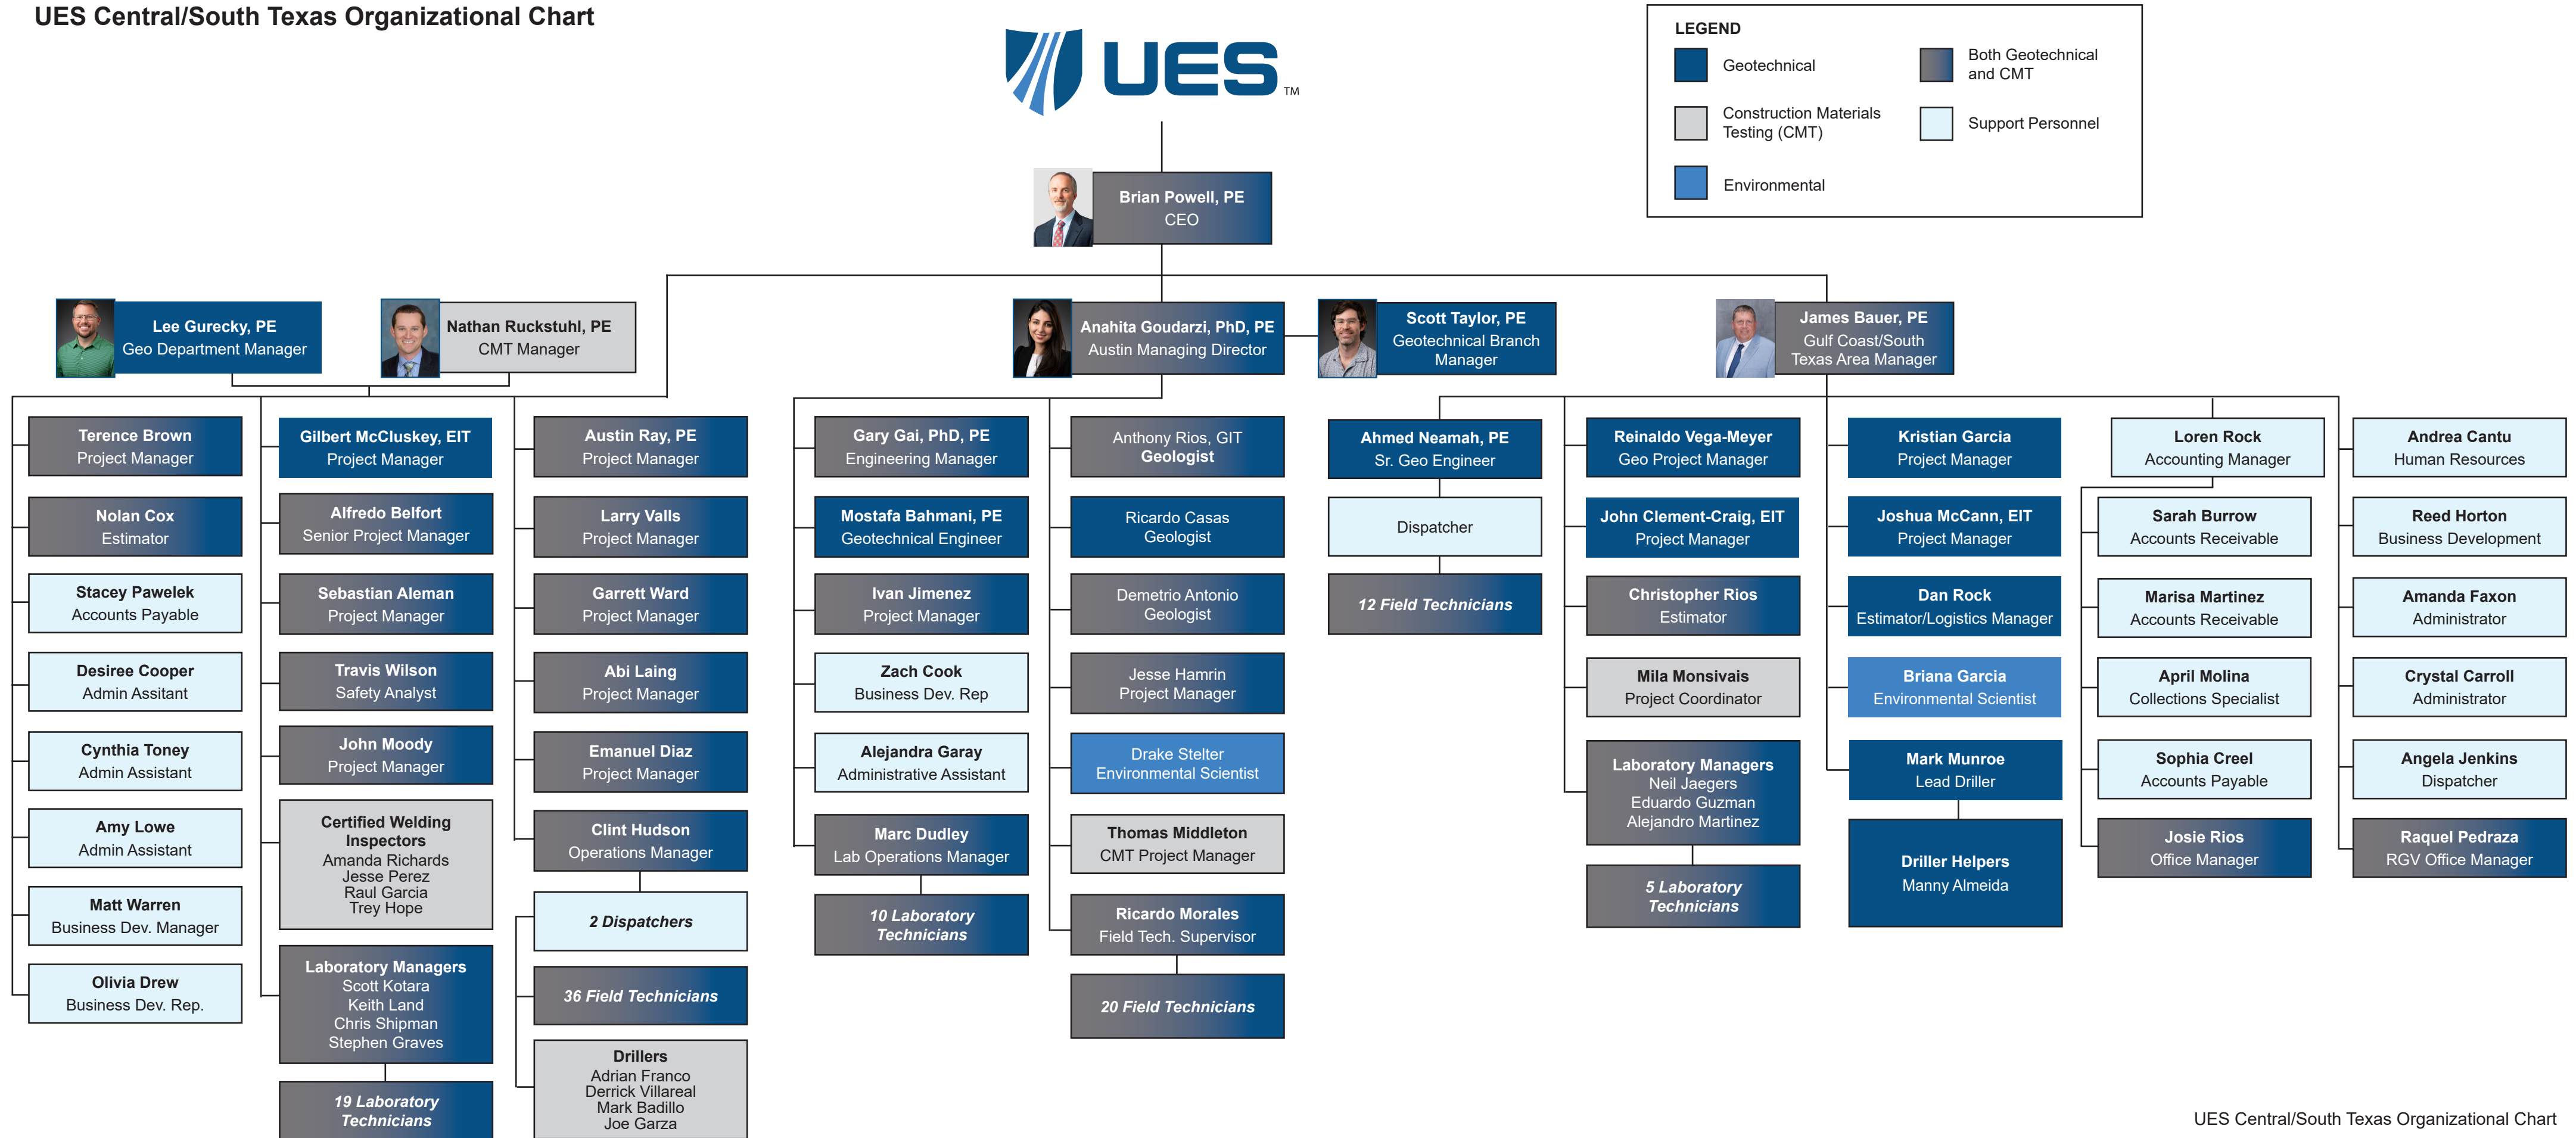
UES Central/South Texas Organizational Chart

UES™

LEGEND
Geotechnical
Both Geotechnical and CMT
Construction Materials Testing (CMT)
Support Personnel
Environmental

Brian Powell, PE
CEO

Lee Gurecky, PE
Geo Department Manager

Nathan Ruckstuhl, PE
CMT Manager

Anahita Goudarzi, PhD, PE
Austin Managing Director

Scott Taylor, PE
Geotechnical Branch Manager

James Bauer, PE
Gulf Coast/South Texas Area Manager

Terence Brown
Project Manager

Nolan Cox
Estimator

Stacey Pawelek
Accounts Payable

Desiree Cooper
Admin Assistant

Cynthia Toney
Admin Assistant

Amy Lowe
Admin Assistant

Matt Warren
Business Dev. Manager

Olivia Drew
Business Dev. Rep.

Gilbert McCluskey, EIT
Project Manager

Alfredo Belfort
Senior Project Manager

Sebastian Aleman
Project Manager

Travis Wilson
Safety Analyst

John Moody
Project Manager

Certified Welding Inspectors
Amanda Richards
Jesse Perez
Raul Garcia
Trey Hope

Laboratory Managers
Scott Kotara
Keith Land
Chris Shipman
Stephen Graves

19 Laboratory Technicians

Austin Ray, PE
Project Manager

Larry Valls
Project Manager

Garrett Ward
Project Manager

Abi Laing
Project Manager

Emanuel Diaz
Project Manager

Clint Hudson
Operations Manager

2 Dispatchers

36 Field Technicians

Drillers
Adrian Franco
Derrick Villareal
Mark Badillo
Joe Garza

Gary Gai, PhD, PE
Engineering Manager

Mostafa Bahmani, PE
Geotechnical Engineer

Ivan Jimenez
Project Manager

Zach Cook
Business Dev. Rep

Alejandra Garay
Administrative Assistant

Marc Dudley
Lab Operations Manager

10 Laboratory Technicians

Anthony Rios, GIT
Geologist

Ricardo Casas
Geologist

Demetrio Antonio
Geologist

Jesse Hamrin
Project Manager

Drake Stelter
Environmental Scientist

Thomas Middleton
CMT Project Manager

Ricardo Morales
Field Tech. Supervisor

20 Field Technicians

Ahmed Neamah, PE
Sr. Geo Engineer

Dispatcher

12 Field Technicians

Reinaldo Vega-Meyer
Geo Project Manager

John Clement-Craig, EIT
Project Manager

Christopher Rios
Estimator

Mila Monsivais
Project Coordinator

Laboratory Managers
Neil Jaegers
Eduardo Guzman
Alejandro Martinez

5 Laboratory Technicians

Kristian Garcia
Project Manager

Joshua McCann, EIT
Project Manager

Dan Rock
Estimator/Logistics Manager

Briana Garcia
Environmental Scientist

Mark Munroe
Lead Driller

Driller Helpers
Manny Almeida

Loren Rock
Accounting Manager

Sarah Burrow
Accounts Receivable

Marisa Martinez
Accounts Receivable

April Molina
Collections Specialist

Sophia Creel
Accounts Payable

Josie Rios
Office Manager

Andrea Cantu
Human Resources

Reed Horton
Business Development

Amanda Faxon
Administrator

Crystal Carroll
Administrator

Angela Jenkins
Dispatcher

Raquel Pedraza
RGV Office Manager

UES Central/South Texas Organizational Chart